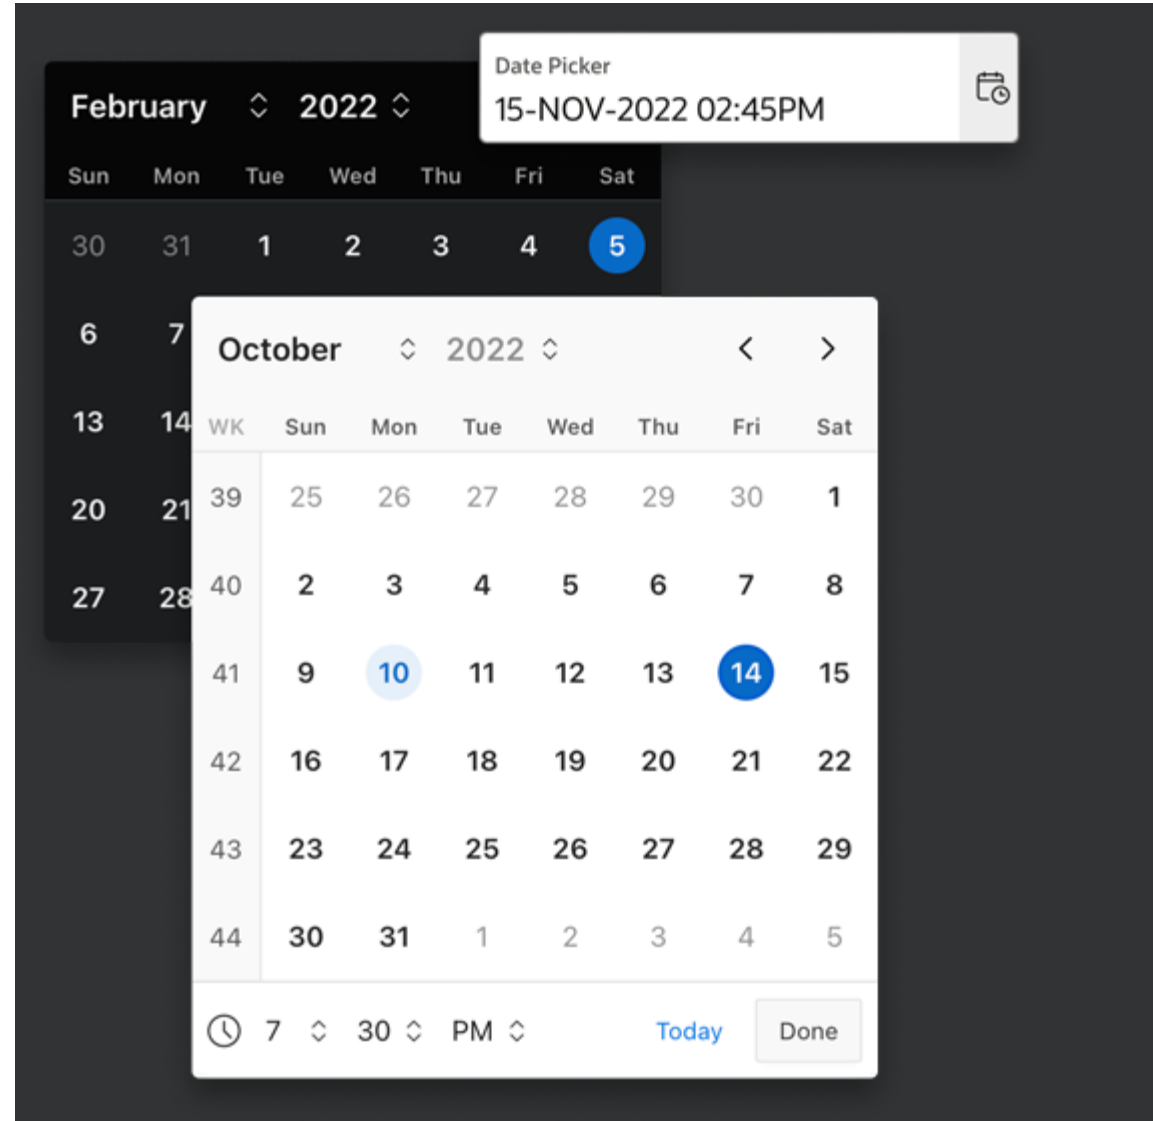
Date Picker
15-NOV-2022 02:45PM

February 2022

| Sun | Mon | Tue | Wed | Thu | Fri | Sat |
|---|---|---|---|---|---|---|
| 30 | 31 | 1 | 2 | 3 | 4 | 5 |
| 6 | 7 | | | | | |
| 13 | 14 | | | | | |
| 20 | 21 | | | | | |
| 27 | 28 | | | | | |

October 2022

| WK | Sun | Mon | Tue | Wed | Thu | Fri | Sat |
|---|---|---|---|---|---|---|---|
| 39 | 25 | 26 | 27 | 28 | 29 | 30 | 1 |
| 40 | 2 | 3 | 4 | 5 | 6 | 7 | 8 |
| 41 | 9 | 10 | 11 | 12 | 13 | 14 | 15 |
| 42 | 16 | 17 | 18 | 19 | 20 | 21 | 22 |
| 43 | 23 | 24 | 25 | 26 | 27 | 28 | 29 |
| 44 | 30 | 31 | 1 | 2 | 3 | 4 | 5 |

7 30 PM Today Done